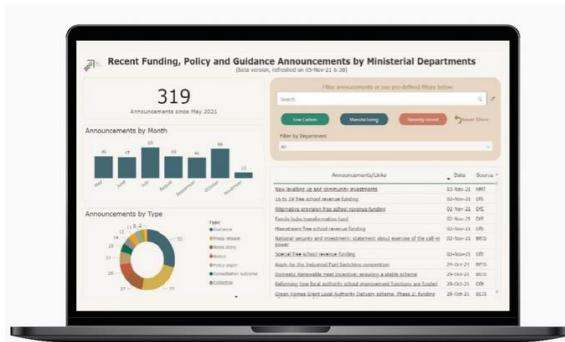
Recent Funding, Policy and Guidance Announcements by Ministerial Departments
(Beta version, refreshed on 05-Nov-21 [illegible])

319
Announcements since May 2021

Announcements by Month

May
June
July
August
September
October
November

Announcements by Type

Type
Guidance
Press release
News story
Notice
Policy paper
Consultation outcome
Collection

Filter announcements or use pre-defined filters below

Search

Low Carbon
Manufacturing
Recovery-related
Reset filters

Filter by Department

All

Announcements/Links
Date
Source

New levelling up and community investments
Up to 16 free school revenue funding
Alternative provision free school revenue funding
Family hubs transformation fund
Mainstream free school revenue funding
National security and investment: statement about exercise of the call-in power
Special free school revenue funding
Apply for the Industrial Fuel Switching competition
Domestic Renewable Heat Incentive: ensuring a stable scheme
Reforming how local authority school improvement functions are funded
Green Homes Grant Local Authority Delivery scheme: Phase 2 funding

03-Nov-21
02-Nov-21
02-Nov-21
02-Nov-21
02-Nov-21
02-Nov-21
02-Nov-21
01-Nov-21
29-Oct-21
29-Oct-21
28-Oct-21

HMT
DfE
DfE
DfE
DfE
BEIS
DfE
BEIS
BEIS
DfE
BEIS